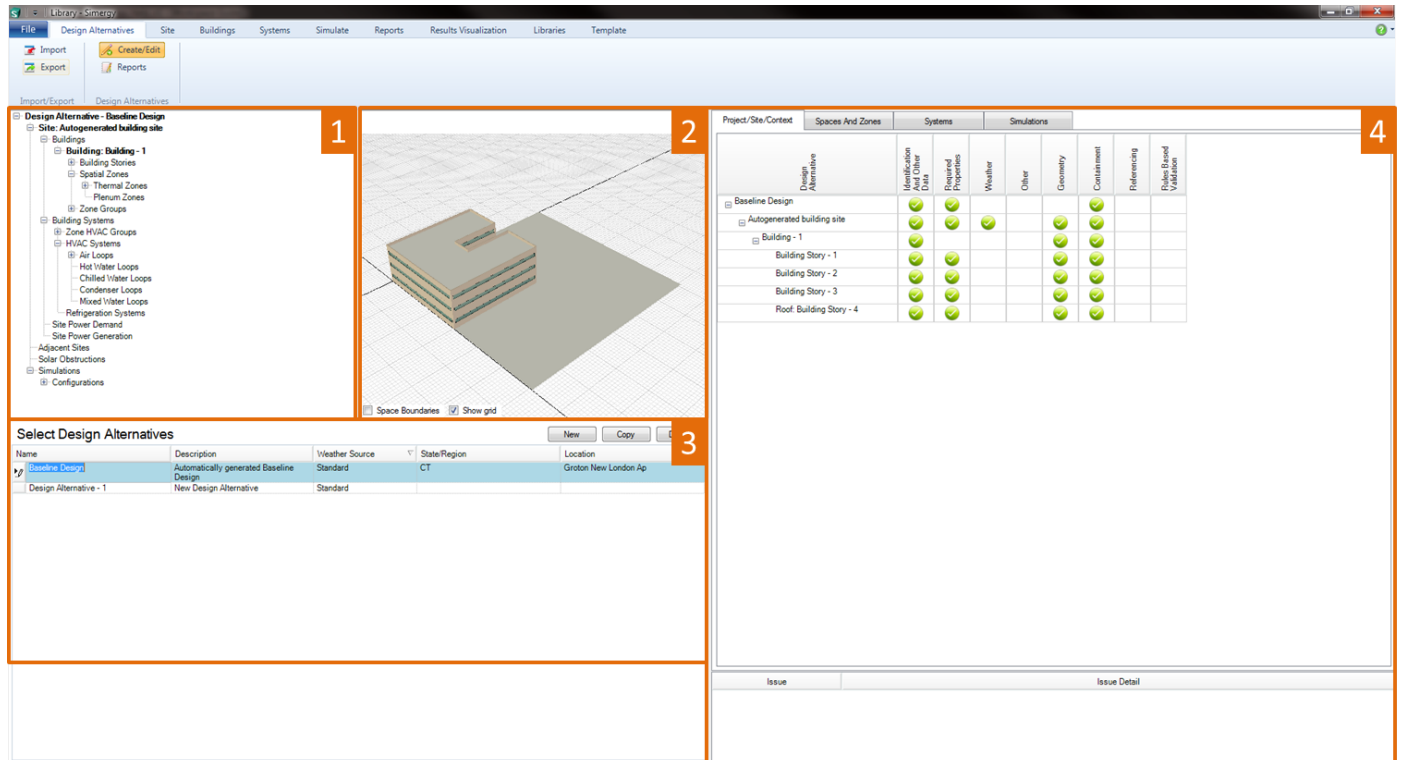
Library - Simergy

File Design Alternatives Site Buildings Systems Simulate Reports Results Visualization Libraries Template

Import
Export
Import/Export

Create/Edit
Reports
Design Alternatives

1

Design Alternative - Baseline Design
Site: Autogenerated building site
Buildings
Building: Building - 1
Building Stories
Spatial Zones
Thermal Zones
Plenum Zones
Zone Groups
Building Systems
Zone HVAC Groups
HVAC Systems
Air Loops
Hot Water Loops
Chilled Water Loops
Condenser Loops
Mixed Water Loops
Refrigeration Systems
Site Power Demand
Site Power Generation
Adjacent Sites
Solar Obstructions
Simulations
Configurations

2

Space Boundaries
Show grid

3

Select Design Alternatives

New Copy D

| Name | Description | Weather Source | State/Region | Location |
|---|---|---|---|---|
| Baseline Design | Automatically generated Baseline Design | Standard | CT | Groton New London Ap |
| Design Alternative - 1 | New Design Alternative | Standard | | |

4

Project/Site/Context Spaces And Zones Systems Simulations

| Design Alternative | Identification And Other Data | Required Properties | Weather | Other | Geometry | Containment | Referencing | Rules Based Validation |
|---|---|---|---|---|---|---|---|---|
| Baseline Design | ✓ | ✓ | | | | ✓ | | |
| Autogenerated building site | ✓ | ✓ | ✓ | | ✓ | ✓ | | |
| Building - 1 | ✓ | | | | ✓ | ✓ | | |
| Building Story - 1 | ✓ | ✓ | | | ✓ | ✓ | | |
| Building Story - 2 | ✓ | ✓ | | | ✓ | ✓ | | |
| Building Story - 3 | ✓ | ✓ | | | ✓ | ✓ | | |
| Roof: Building Story - 4 | ✓ | ✓ | | | ✓ | ✓ | | |

| Issue | Issue Detail |
|---|---|